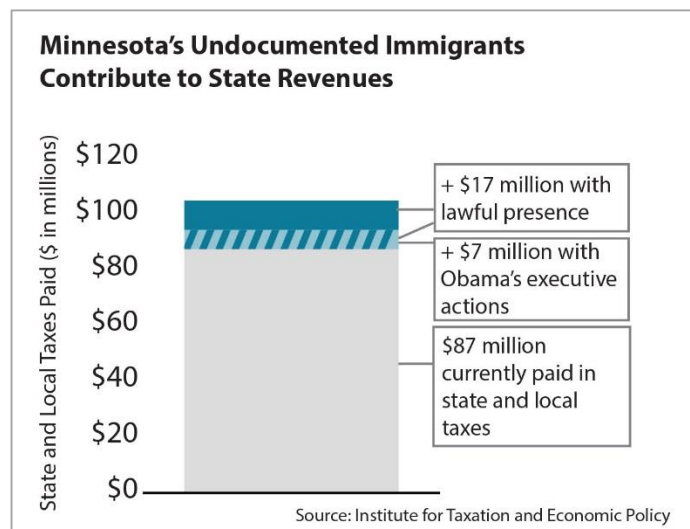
Minnesota's Undocumented Immigrants Contribute to State Revenues

State and Local Taxes Paid ($ in millions)

$120
$100
$80
$60
$40
$20
$0

+ $17 million with lawful presence

+ $7 million with Obama's executive actions

$87 million currently paid in state and local taxes

Source: Institute for Taxation and Economic Policy